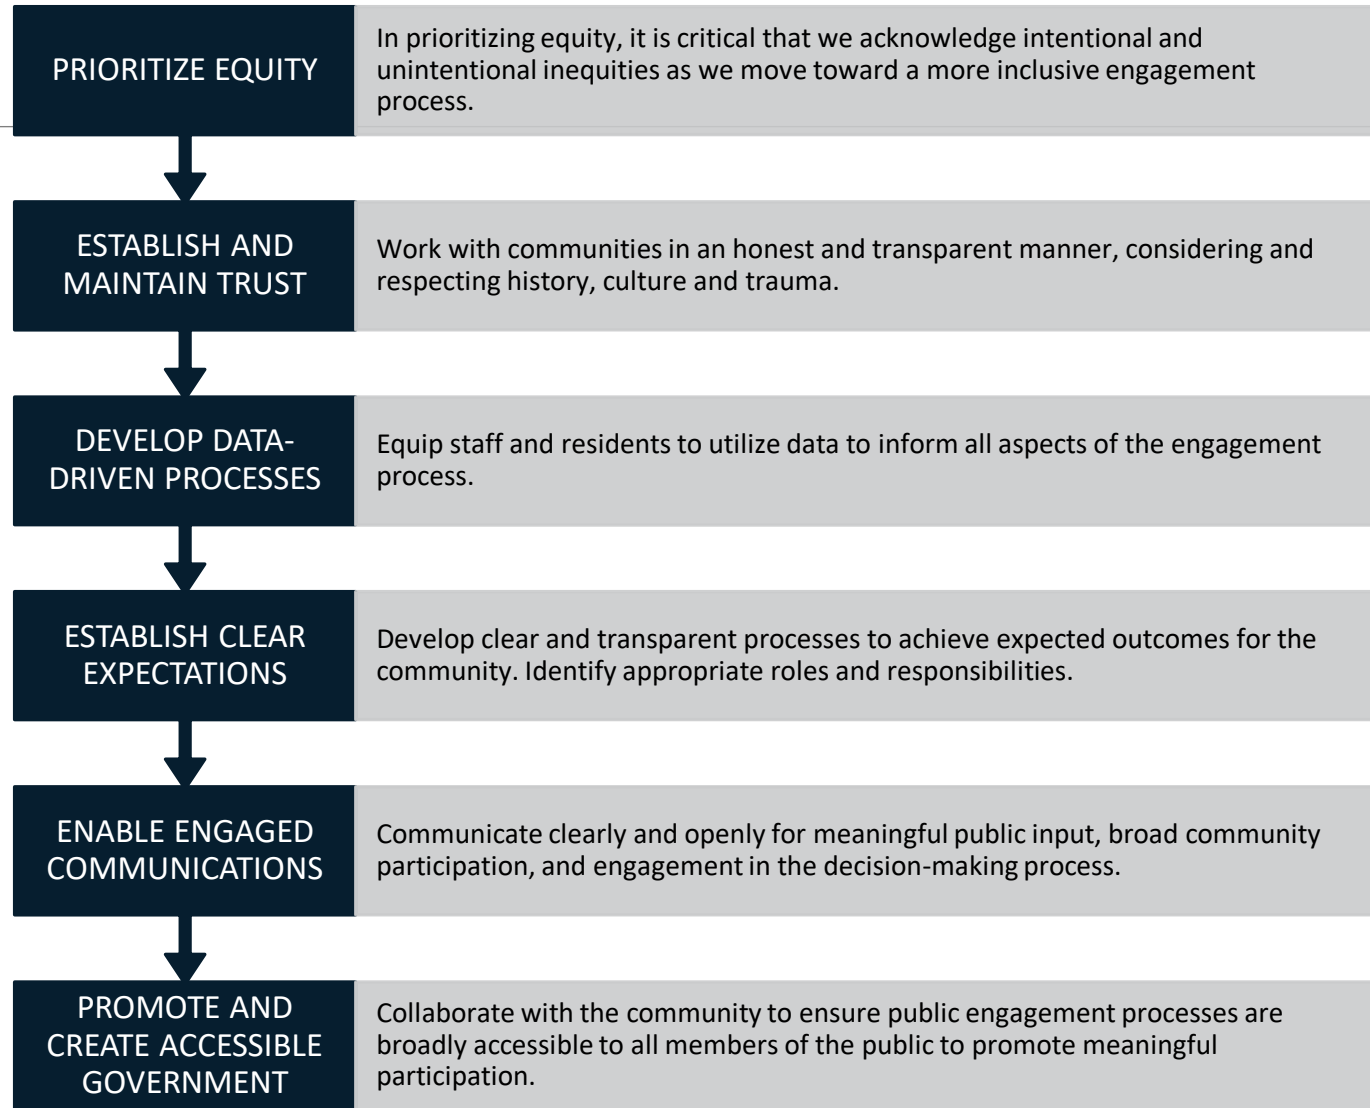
PRIORITIZE EQUITY

In prioritizing equity, it is critical that we acknowledge intentional and unintentional inequities as we move toward a more inclusive engagement process.

ESTABLISH AND MAINTAIN TRUST

Work with communities in an honest and transparent manner, considering and respecting history, culture and trauma.

DEVELOP DATA-DRIVEN PROCESSES

Equip staff and residents to utilize data to inform all aspects of the engagement process.

ESTABLISH CLEAR EXPECTATIONS

Develop clear and transparent processes to achieve expected outcomes for the community. Identify appropriate roles and responsibilities.

ENABLE ENGAGED COMMUNICATIONS

Communicate clearly and openly for meaningful public input, broad community participation, and engagement in the decision-making process.

PROMOTE AND CREATE ACCESSIBLE GOVERNMENT

Collaborate with the community to ensure public engagement processes are broadly accessible to all members of the public to promote meaningful participation.